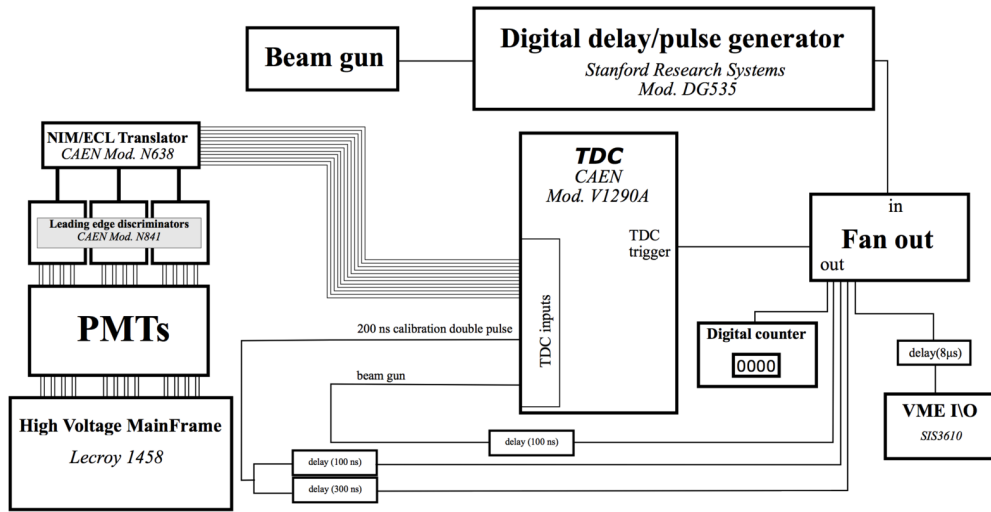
Beam gun

Digital delay/pulse generator

Stanford Research Systems
Mod. DG535

NIM/ECL Translator
CAEN Mod. N638

Leading edge discriminators
CAEN Mod. N841

PMTs

High Voltage MainFrame
Lecroy 1458

TDC
CAEN
Mod. V1290A

TDC inputs

TDC trigger

in

Fan out

out

200 ns calibration double pulse

beam gun

Digital counter

0000

delay(8μs)

VME I\O
SIS3610

delay (100 ns)

delay (100 ns)

delay (300 ns)